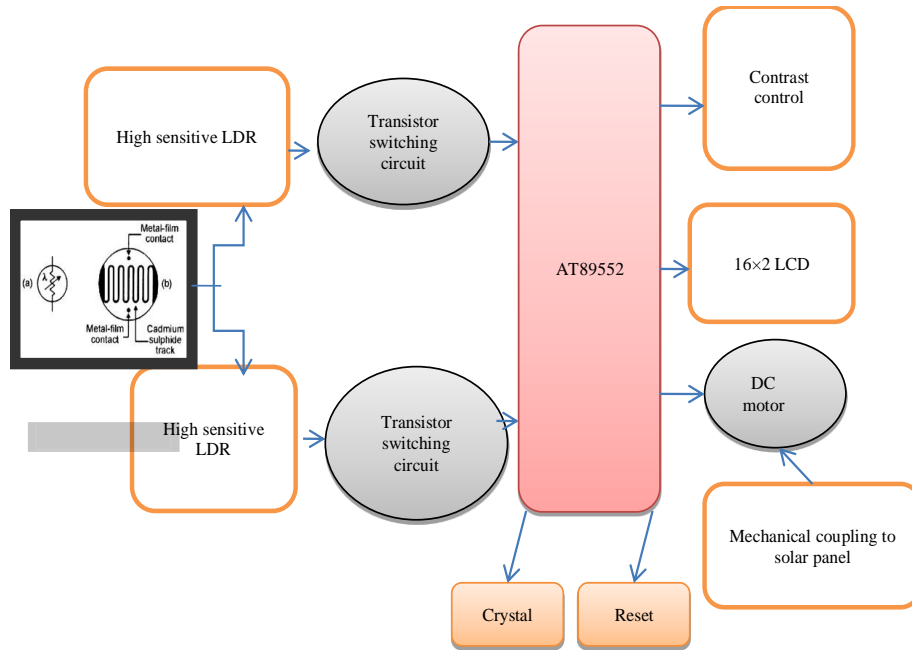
High sensitive LDR

(a) λ

Metal-film contact

(b)

Metal-film contact

Cadmium sulphide track

High sensitive LDR

Transistor switching circuit

Transistor switching circuit

AT89552

Contrast control

16×2 LCD

DC motor

Mechanical coupling to solar panel

Crystal

Reset